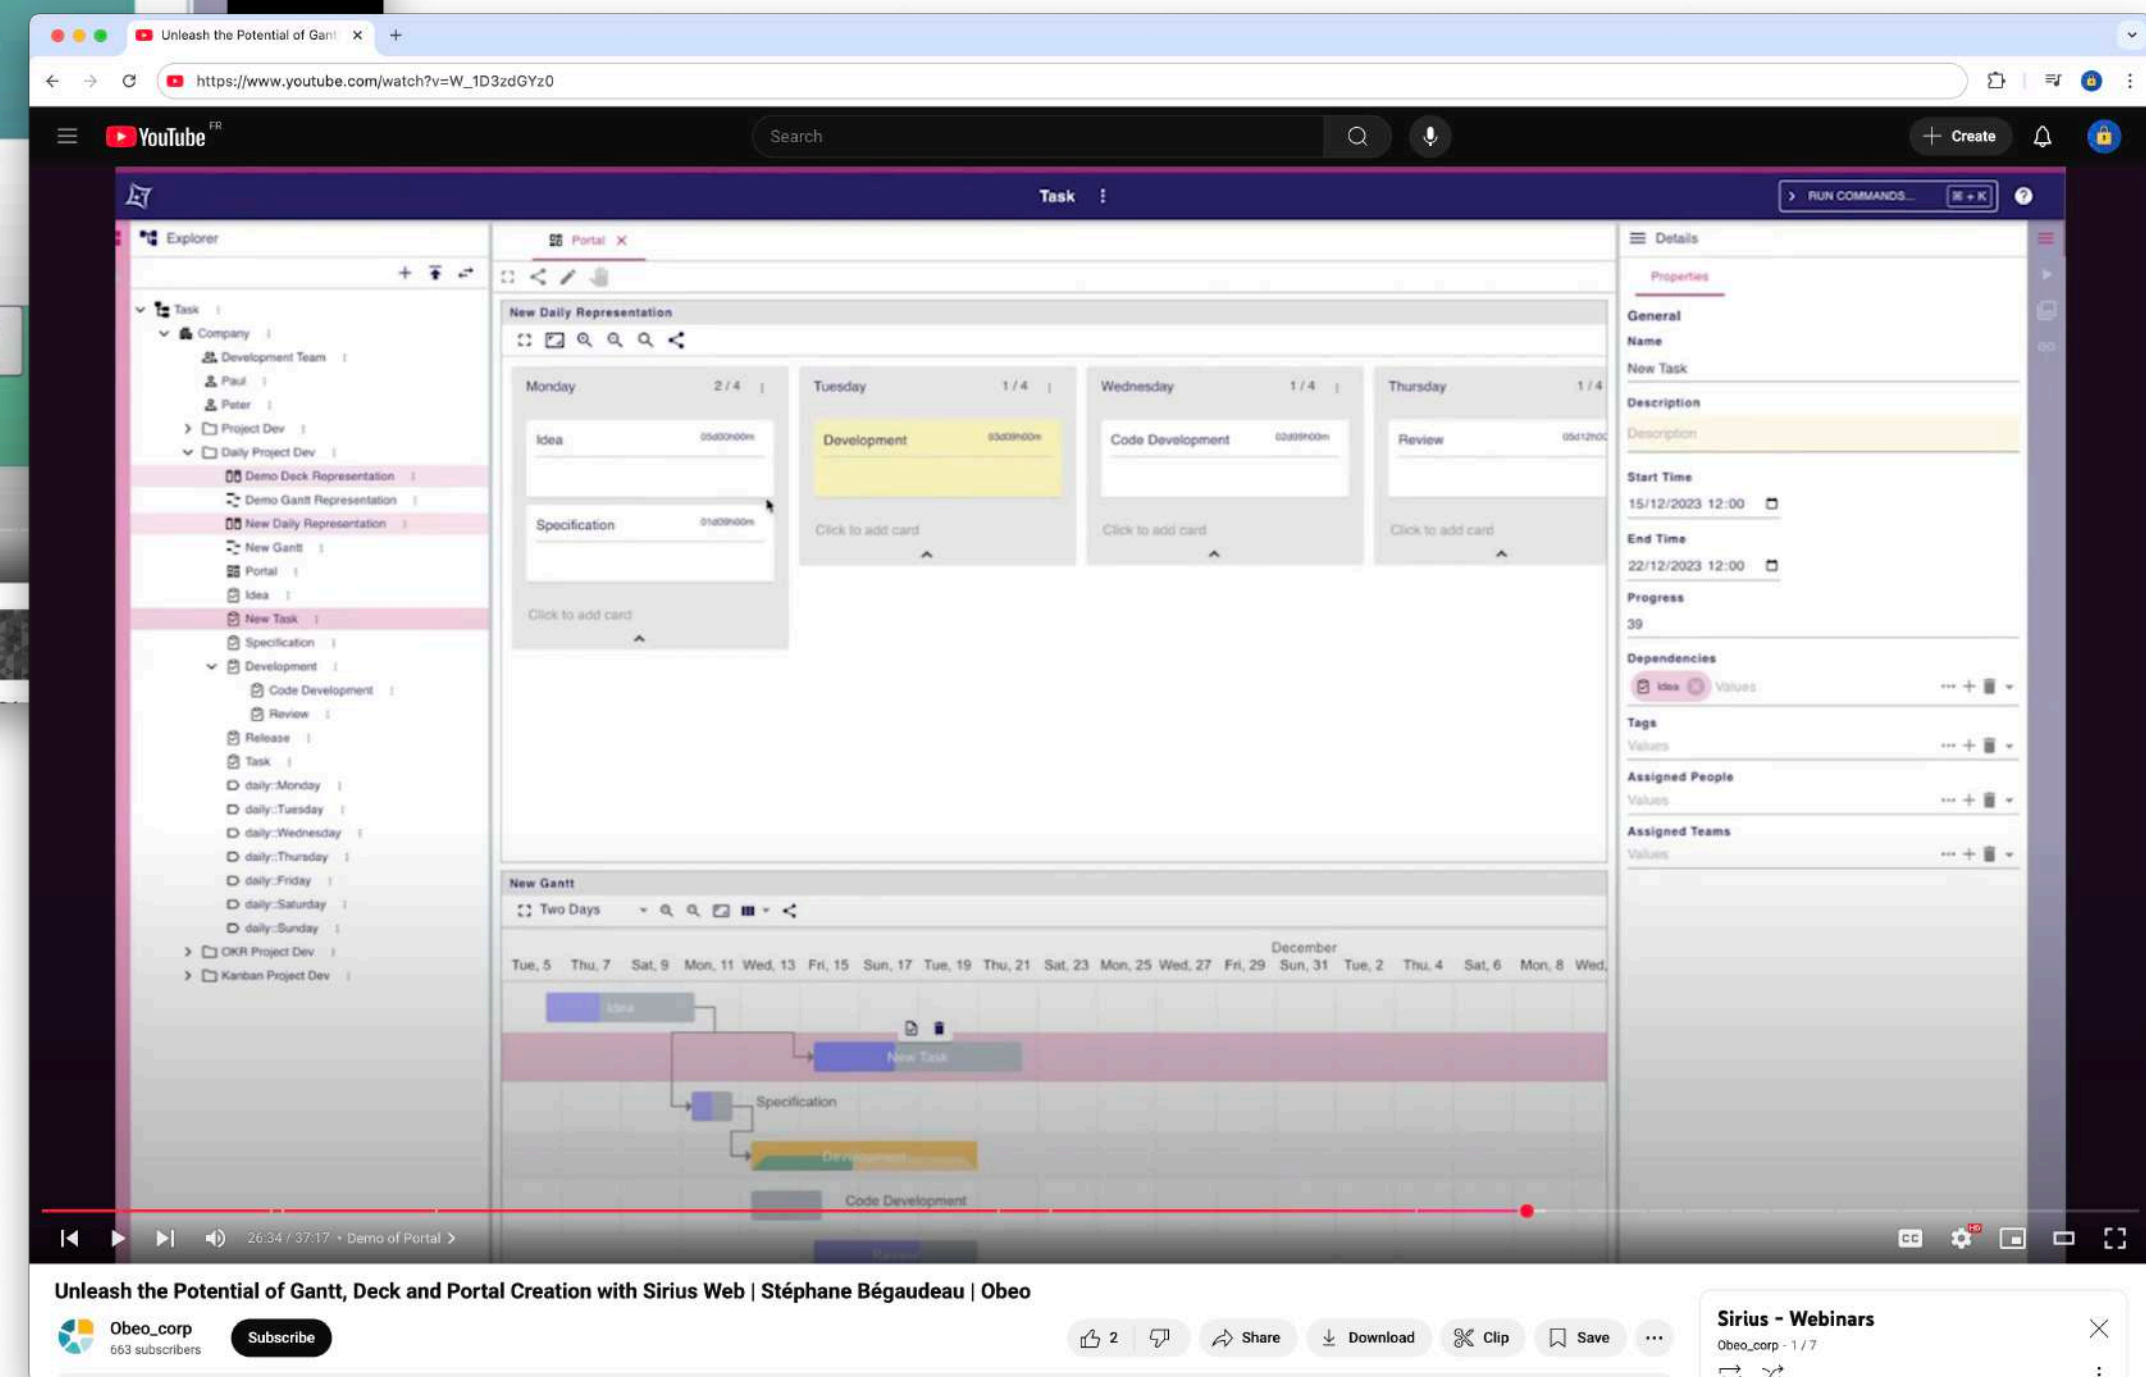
Unleash the Potential of Gant

https://www.youtube.com/watch?v=W_1D3zdGYz0

YouTube FR

Search

Create

Task

RUN COMMANDS... ⌘ + K

Explorer

Task
Company
Development Team
Paul
Peter
Project Dev
Daily Project Dev
Demo Deck Representation
Demo Gantt Representation
New Daily Representation
New Gantt
Portal
Idea
New Task
Specification
Development
Code Development
Review
Release
Task
daily::Monday
daily::Tuesday
daily::Wednesday
daily::Thursday
daily::Friday
daily::Saturday
daily::Sunday
OKR Project Dev
Kanban Project Dev

Portal

New Daily Representation

| Monday 2 / 4 | Tuesday 1 / 4 | Wednesday 1 / 4 | Thursday 1 / 4 |
|---|---|---|---|
| Idea 0d0h00m | Development 0d0h00m | Code Development 0d0h00m | Review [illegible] |
| Specification 0d0h00m | Click to add card | Click to add card | Click to add card |
| Click to add card | | | |

New Gantt

Two Days

December

Tue, 5 Thu, 7 Sat, 9 Mon, 11 Wed, 13 Fri, 15 Sun, 17 Tue, 19 Thu, 21 Sat, 23 Mon, 25 Wed, 27 Fri, 29 Sun, 31 Tue, 2 Thu, 4 Sat, 6 Mon, 8 Wed,

Idea
New Task
Specification
Development
Code Development

Details

Properties

General
Name
New Task
Description
Description
Start Time
15/12/2023 12:00
End Time
22/12/2023 12:00
Progress
39
Dependencies
Idea Values
Tags
Values
Assigned People
Values
Assigned Teams
Values

26:34 / 37:17 • Demo of Portal

Unleash the Potential of Gantt, Deck and Portal Creation with Sirius Web | Stéphane Bégaudeau | Obeo

Obeo_corp
663 subscribers
Subscribe

2
Share
Download
Clip
Save

Sirius - Webinars
Obeo_corp - 1 / 7